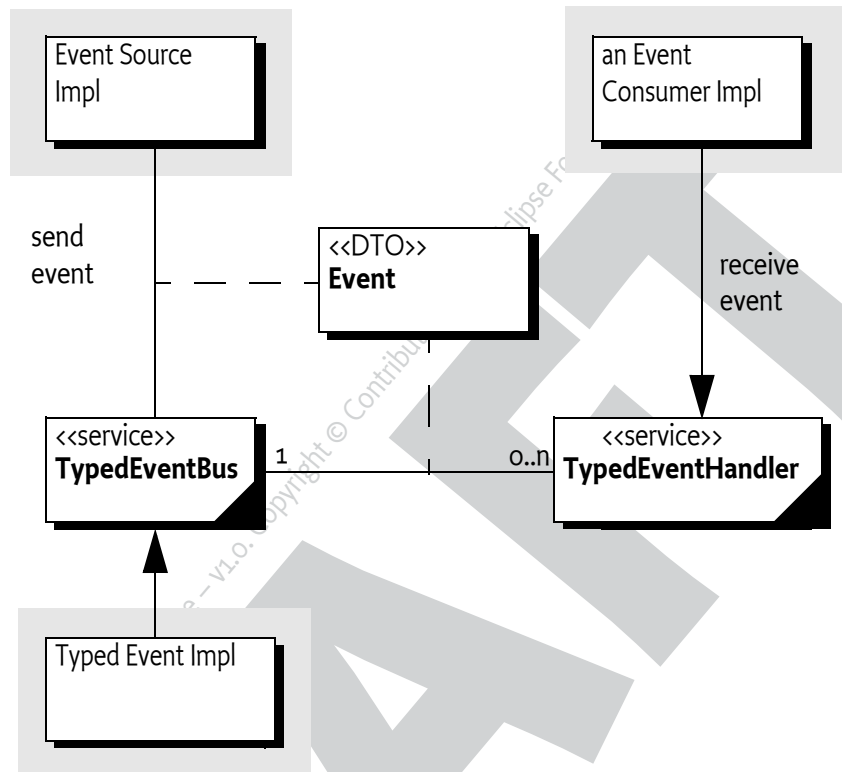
Event Source Impl

an Event Consumer Impl

send event

<<DTO>>
**Event**

receive event

<<service>>
**TypedEventBus**

1

0..n

<<service>>
**TypedEventHandler**

Typed Event Impl

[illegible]e – v1.0. Copyright © Contribu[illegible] Eclipse Fo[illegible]